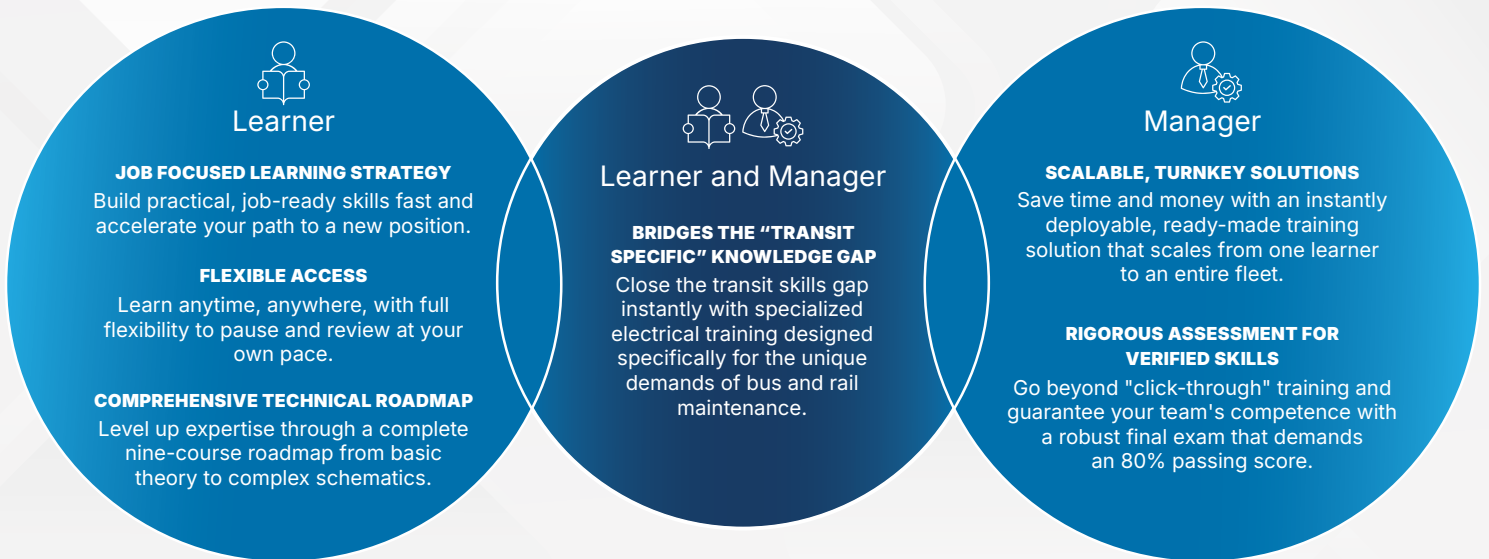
Learner

JOB FOCUSED LEARNING STRATEGY
Build practical, job-ready skills fast and accelerate your path to a new position.

FLEXIBLE ACCESS
Learn anytime, anywhere, with full flexibility to pause and review at your own pace.

COMPREHENSIVE TECHNICAL ROADMAP
Level up expertise through a complete nine-course roadmap from basic theory to complex schematics.

Learner and Manager

BRIDGES THE "TRANSIT SPECIFIC" KNOWLEDGE GAP
Close the transit skills gap instantly with specialized electrical training designed specifically for the unique demands of bus and rail maintenance.

Manager

SCALABLE, TURNKEY SOLUTIONS
Save time and money with an instantly deployable, ready-made training solution that scales from one learner to an entire fleet.

RIGOROUS ASSESSMENT FOR VERIFIED SKILLS
Go beyond "click-through" training and guarantee your team's competence with a robust final exam that demands an 80% passing score.